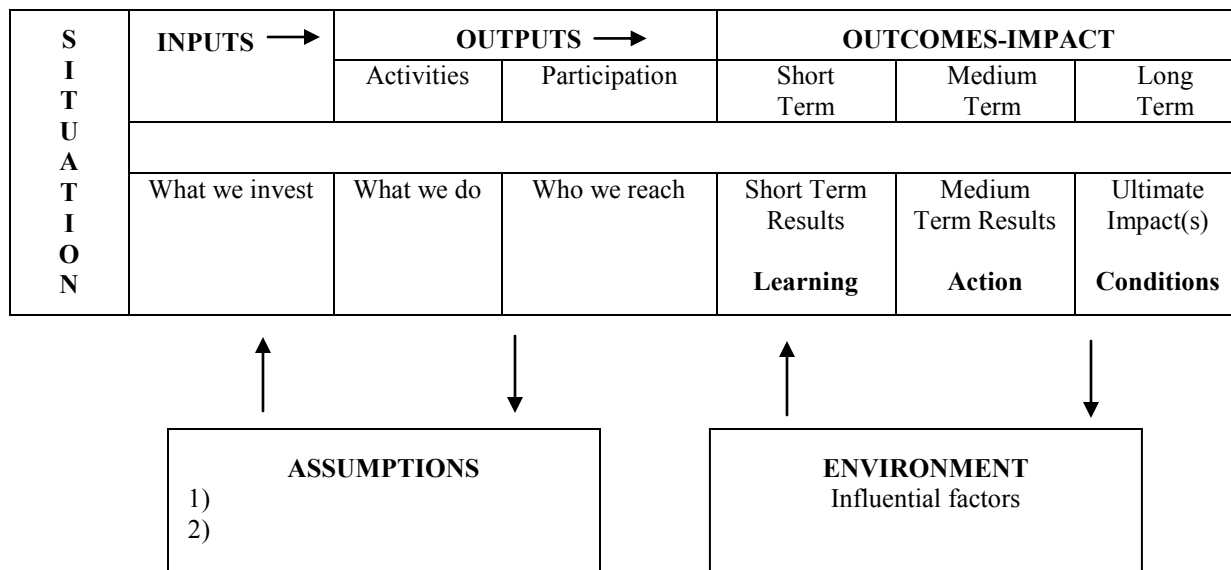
| S I T U A T I O N | INPUTS → | OUTPUTS → | | OUTCOMES-IMPACT | | |
|---|---|---|---|---|---|---|
| | | Activities | Participation | Short Term | Medium Term | Long Term |
| | | | | | | |
| | What we invest | What we do | Who we reach | Short Term Results **Learning** | Medium Term Results **Action** | Ultimate Impact(s) **Conditions** |

ASSUMPTIONS
1)
2)

ENVIRONMENT
Influential factors